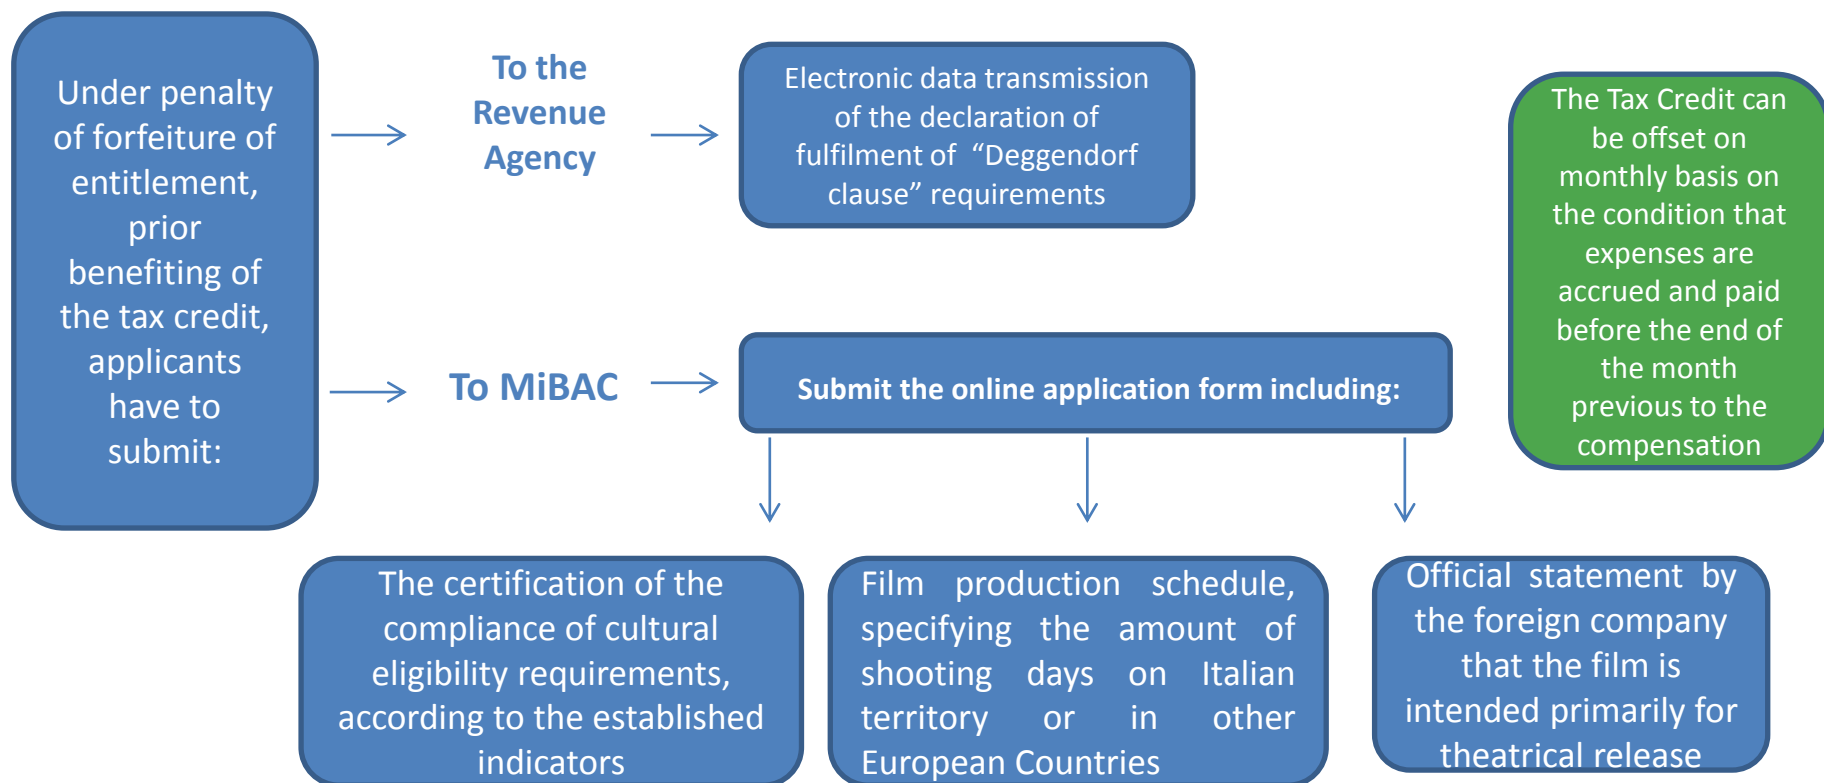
Under penalty of forfeiture of entitlement, prior benefiting of the tax credit, applicants have to submit:

To the Revenue Agency

Electronic data transmission of the declaration of fulfilment of “Deggendorf clause” requirements

The Tax Credit can be offset on monthly basis on the condition that expenses are accrued and paid before the end of the month previous to the compensation

To MiBAC

Submit the online application form including:

The certification of the compliance of cultural eligibility requirements, according to the established indicators

Film production schedule, specifying the amount of shooting days on Italian territory or in other European Countries

Official statement by the foreign company that the film is intended primarily for theatrical release